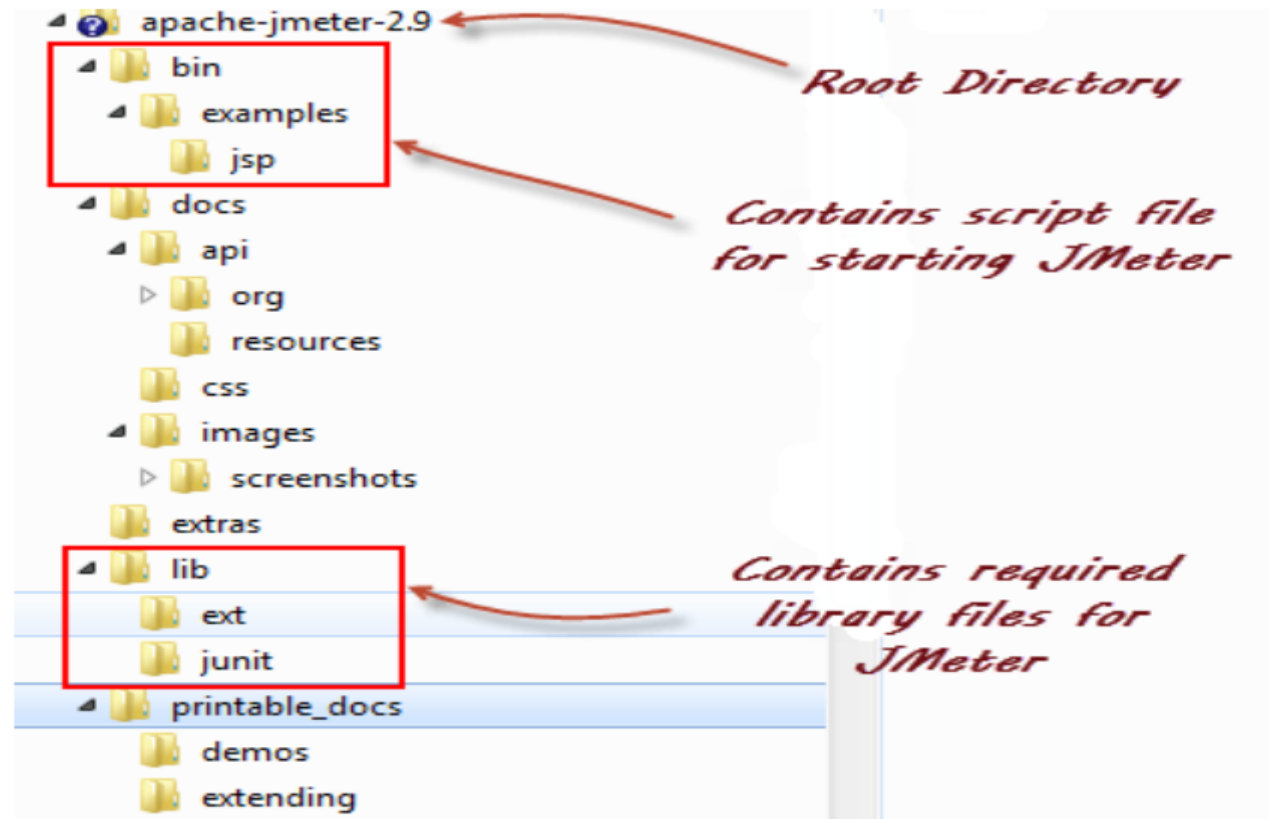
apache-jmeter-2.9
bin
examples
jsp
docs
api
org
resources
css
images
screenshots
extras
lib
ext
junit
printable_docs
demos
extending

Root Directory

Contains script file for starting JMeter

Contains required library files for JMeter